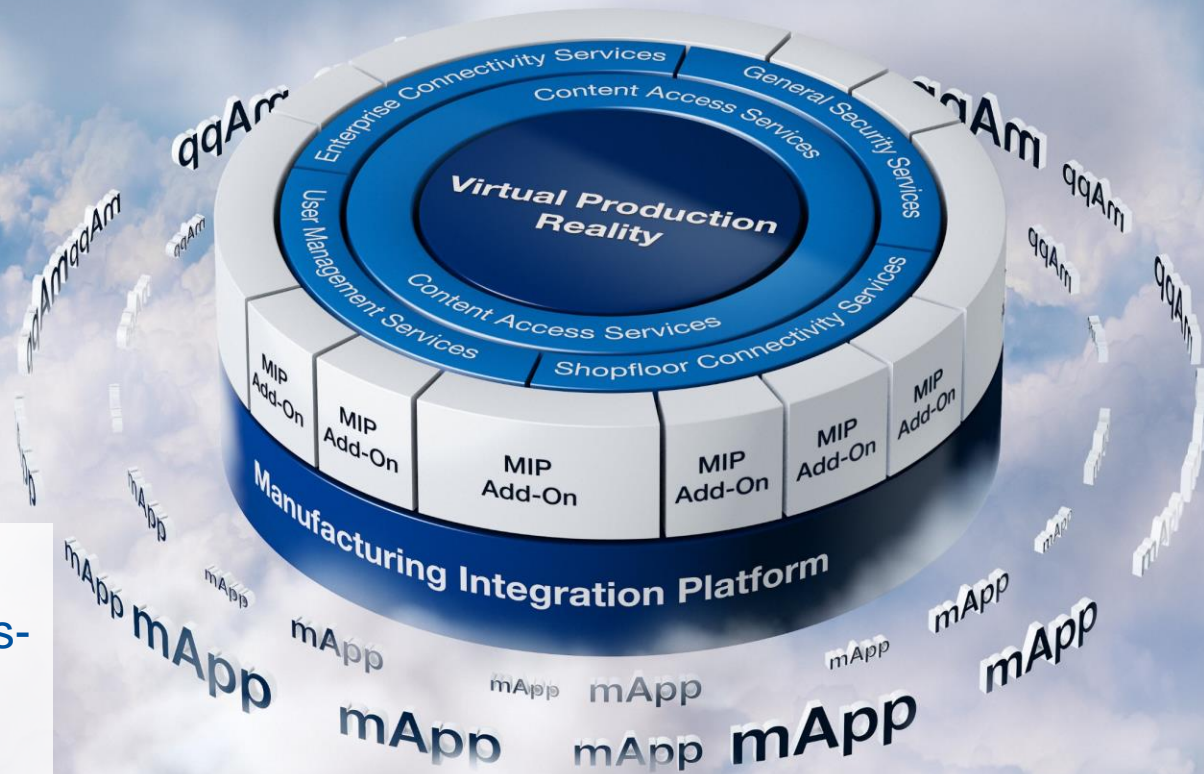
Enterprise Connectivity Services

General Security Services

Content Access Services

Virtual Production Reality

User Management Services

Content Access Services

Shopfloor Connectivity Services

MIP Add-On

MIP Add-On

MIP Add-On

MIP Add-On

MIP Add-On

MIP Add-On

Manufacturing Integration Platform

qqAm

qqAm

qqAm

qqAm

qqAm

qqAm

qqAm

qqAm

mApp

mApp

mApp

mApp

mApp

mApp

mApp

mApp

mApp

mApp

mApp

mApp

mApp

s-